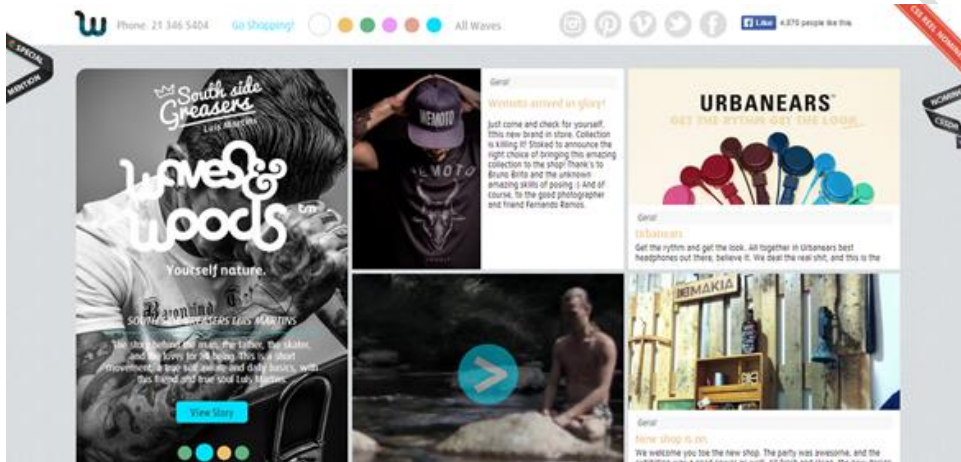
W Phone: 21 346 5404 Go Shopping! All Waves

Like 4,870 people like this.

CSS REEL NOMINEE

SPECIAL MENTION

NOMINEE CSSDA

South side Greasers Luis Martins

Waves & Woods tm

Yourself nature.

SOUTH SIDE GREASERS LUIS MARTINS

The story behind the man, the father, the skater, and the lover for all being. This is a short movement, a true self awake and daily basics, with this friend and true soul Luis Martins.

View Story

Geral

Wemoto arrived in glory!

Just come and check for yourself, this new brand in store. Collection is killing it! Stoked to announce the right choice of bringing this amazing collection to the shop! Thank's to Bruno Brito and the unknown amazing skills of posing :) And of course, to the good photographer and friend Fernando Ramos.

WEMOTO

URBANEARS

GET THE RYTHM GET THE LOOK

Geral

Urbanears

Get the rythm and get the look. All together in Urbanears best headphones out there, believe it. We deal the real shit, and this is the

MAKIA

Geral

New shop is on

We welcome you toe the new shop. The party was awesome, and the